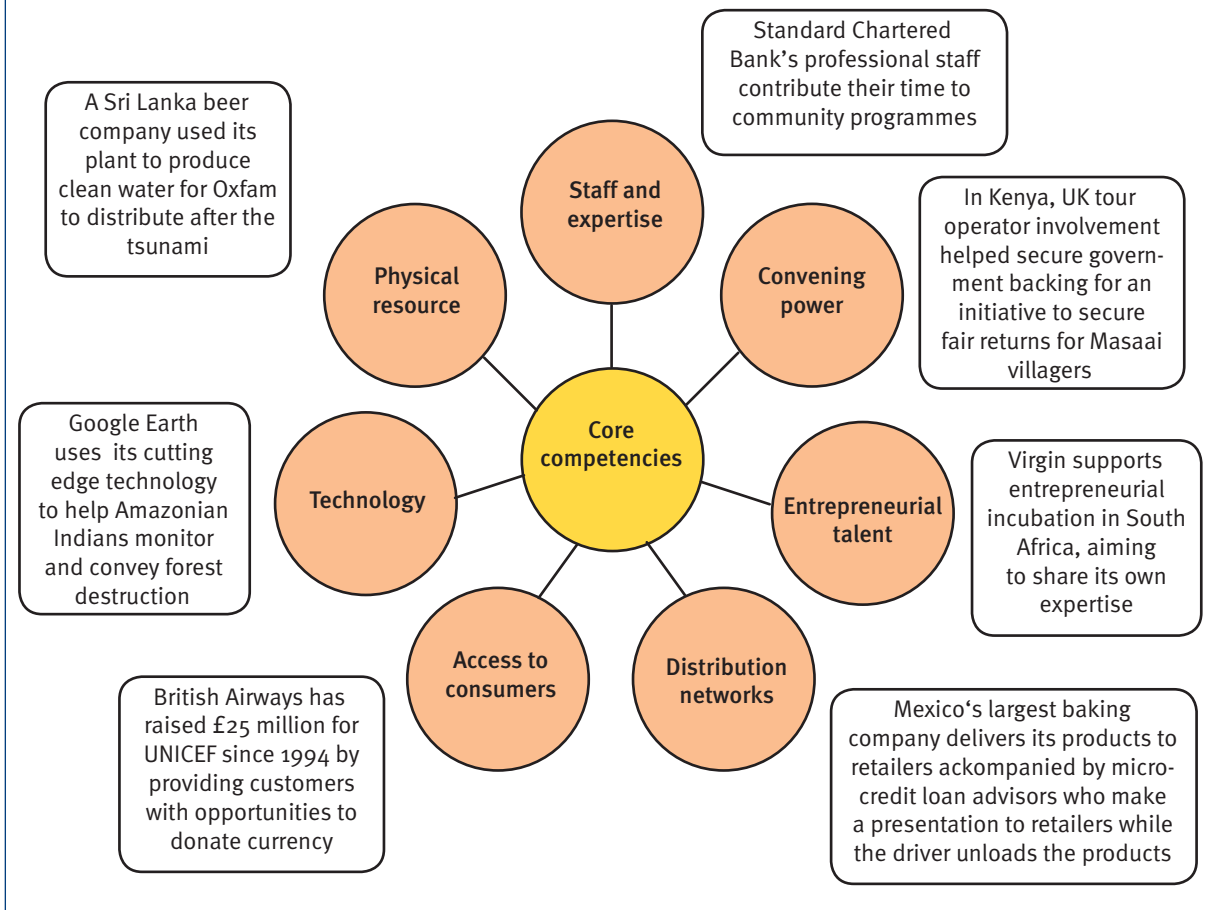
Standard Chartered Bank's professional staff contribute their time to community programmes

A Sri Lanka beer company used its plant to produce clean water for Oxfam to distribute after the tsunami

Staff and expertise

In Kenya, UK tour operator involvement helped secure government backing for an initiative to secure fair returns for Masaai villagers

Physical resource

Convening power

Core competencies

Google Earth uses its cutting edge technology to help Amazonian Indians monitor and convey forest destruction

Technology

Entrepreneurial talent

Virgin supports entrepreneurial incubation in South Africa, aiming to share its own expertise

Access to consumers

Distribution networks

British Airways has raised £25 million for UNICEF since 1994 by providing customers with opportunities to donate currency

Mexico's largest baking company delivers its products to retailers ackompanied by microcredit loan advisors who make a presentation to retailers while the driver unloads the products